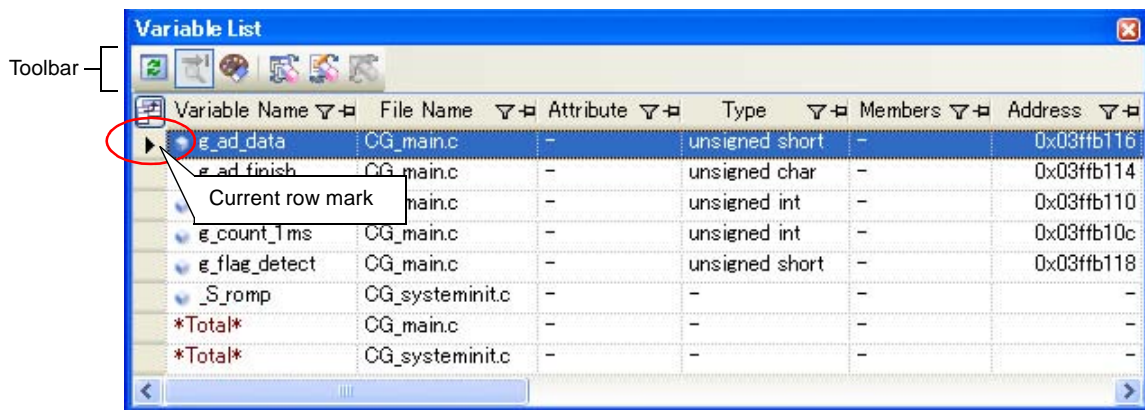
Variable List

Toolbar

| Variable Name | File Name | Attribute | Type | Members | Address |
|---|---|---|---|---|---|
| g_ad_data | CG_main.c | – | unsigned short | – | 0x03ffb116 |
| g_ad_finish | CG_main.c | – | unsigned char | – | 0x03ffb114 |
| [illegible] | CG_main.c | – | unsigned int | – | 0x03ffb110 |
| g_count_1ms | CG_main.c | – | unsigned int | – | 0x03ffb10c |
| g_flag_detect | CG_main.c | – | unsigned short | – | 0x03ffb118 |
| _S_romp | CG_systeminit.c | – | – | – | – |
| *Total* | CG_main.c | – | – | – | – |
| *Total* | CG_systeminit.c | – | – | – | – |

Current row mark